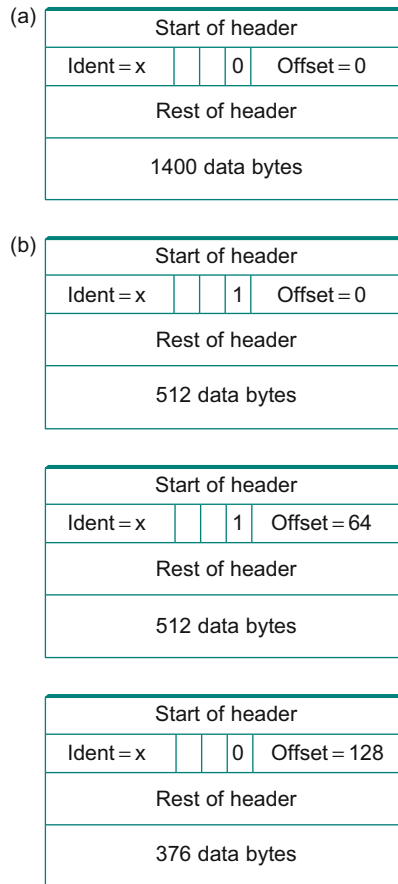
(a)

Start of header

Ident = x | | | 0 | Offset = 0

Rest of header

1400 data bytes

(b)

Start of header

Ident = x | | | 1 | Offset = 0

Rest of header

512 data bytes

Start of header

Ident = x | | | 1 | Offset = 64

Rest of header

512 data bytes

Start of header

Ident = x | | | 0 | Offset = 128

Rest of header

376 data bytes